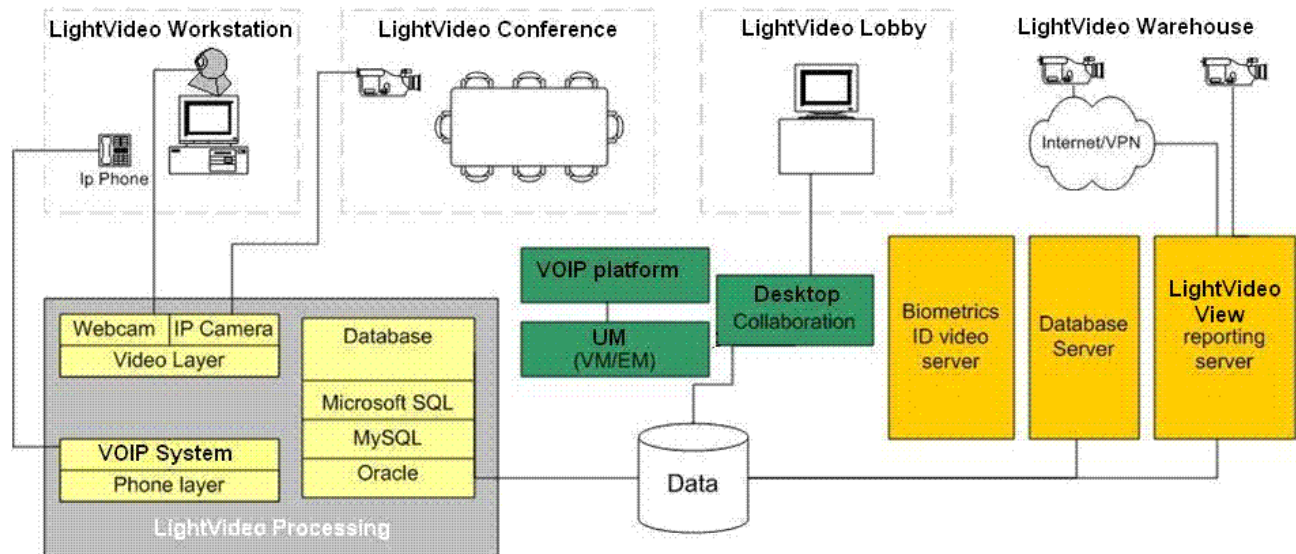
LightVideo Workstation

LightVideo Conference

LightVideo Lobby

LightVideo Warehouse

Ip Phone

Internet/VPN

VOIP platform

UM
(VM/EM)

Desktop
Collaboration

Biometrics
ID video
server

Database
Server

LightVideo
View
reporting
server

Webcam | IP Camera
Video Layer

Database

Microsoft SQL

MySQL

Oracle

VOIP System
Phone layer

Data

LightVideo Processing